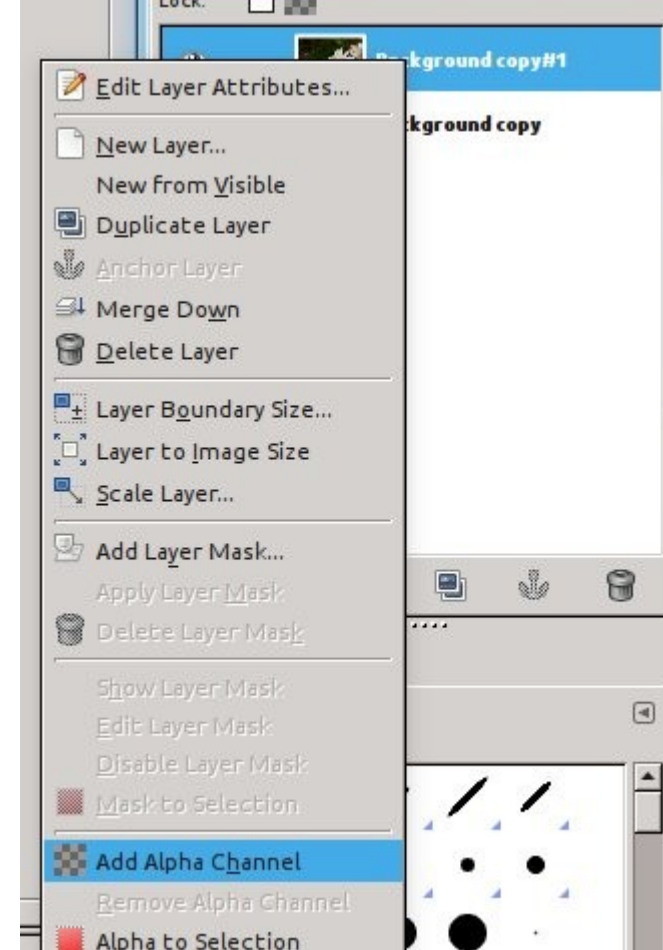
Lock:

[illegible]ckground copy#1

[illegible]ckground copy

Edit Layer Attributes...

New Layer...

New from Visible

Duplicate Layer

Anchor Layer

Merge Down

Delete Layer

Layer Boundary Size...

Layer to Image Size

Scale Layer...

Add Layer Mask...

Apply Layer Mask

Delete Layer Mask

Show Layer Mask

Edit Layer Mask

Disable Layer Mask

Mask to Selection

Add Alpha Channel

Remove Alpha Channel

Alpha to Selection